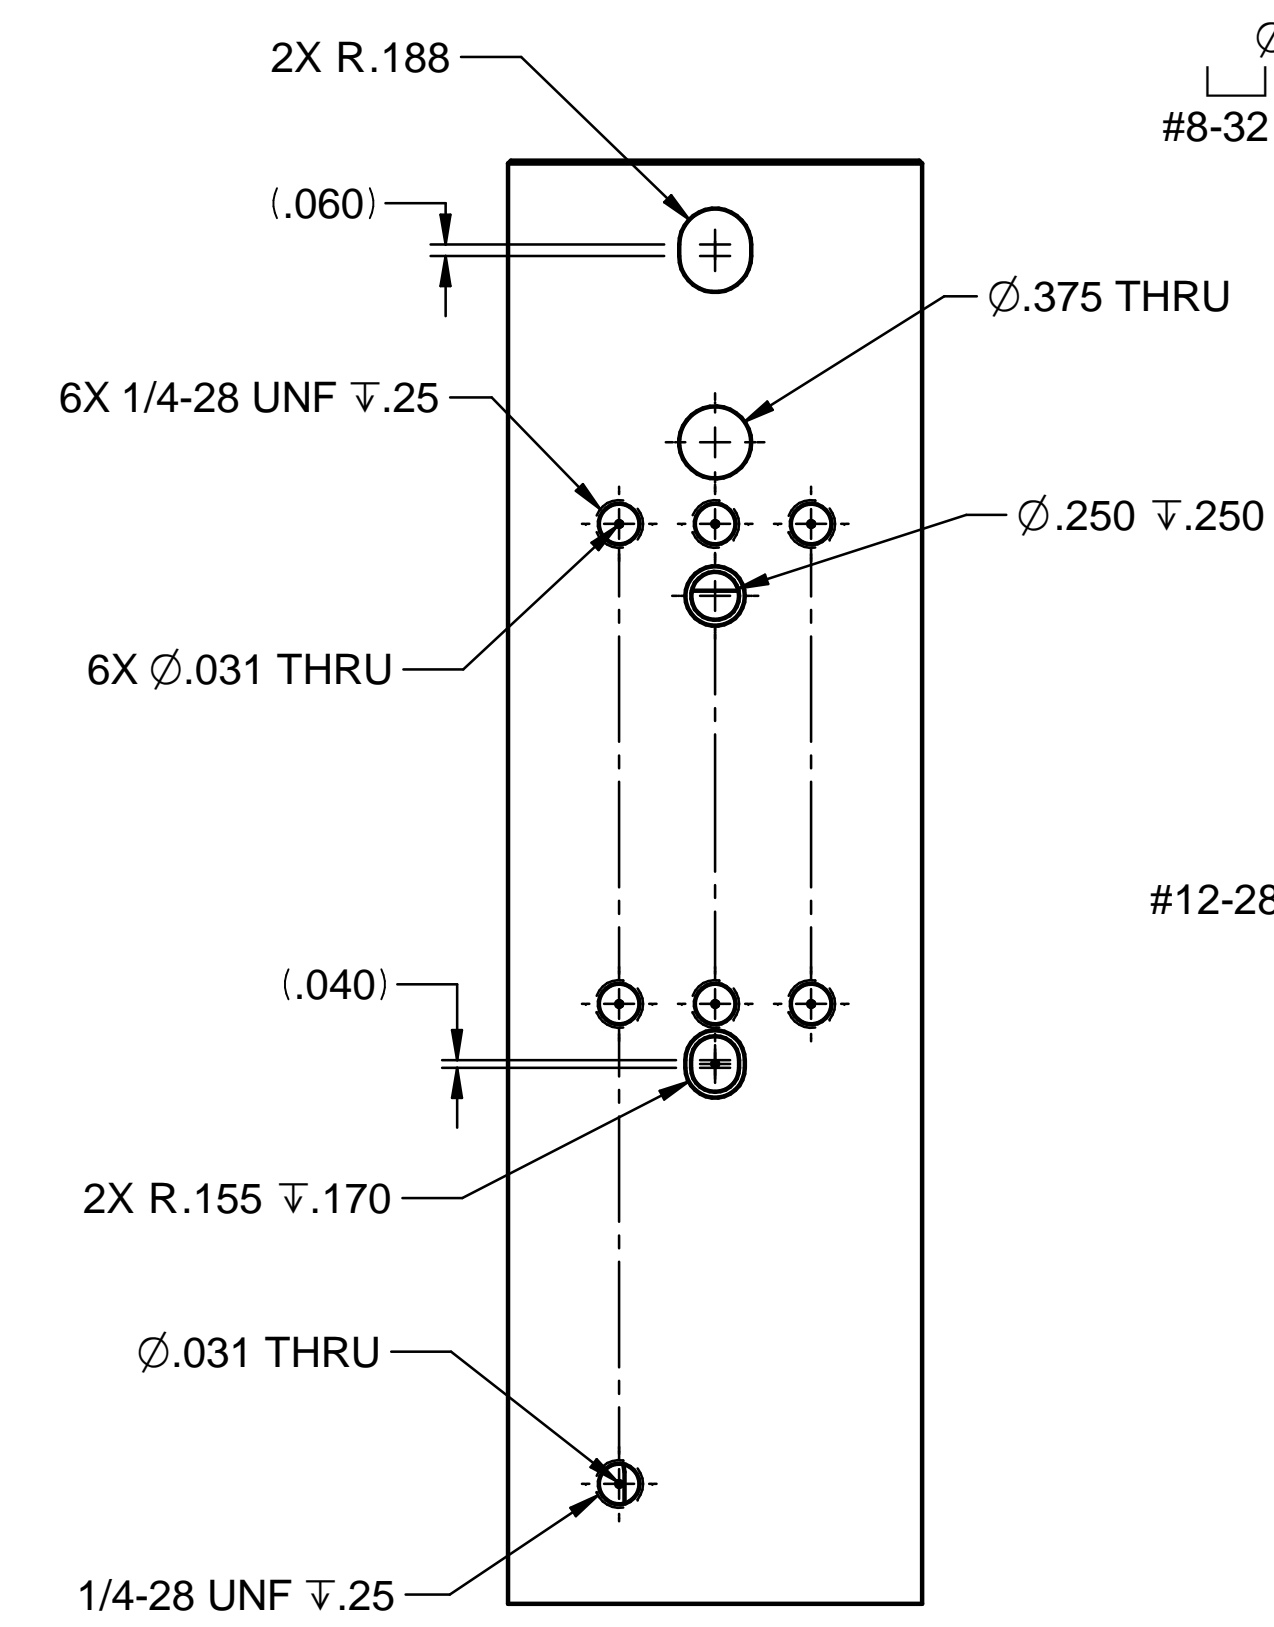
2X R.188

$\varnothing$
#8-32

(.060)

$\varnothing$.375 THRU

6X 1/4-28 UNF $\overline{\downarrow}$.25

$\varnothing$.250 $\overline{\downarrow}$.250

6X $\varnothing$.031 THRU

#12-28

(.040)

2X R.155 $\overline{\downarrow}$.170

$\varnothing$.031 THRU

1/4-28 UNF $\overline{\downarrow}$.25